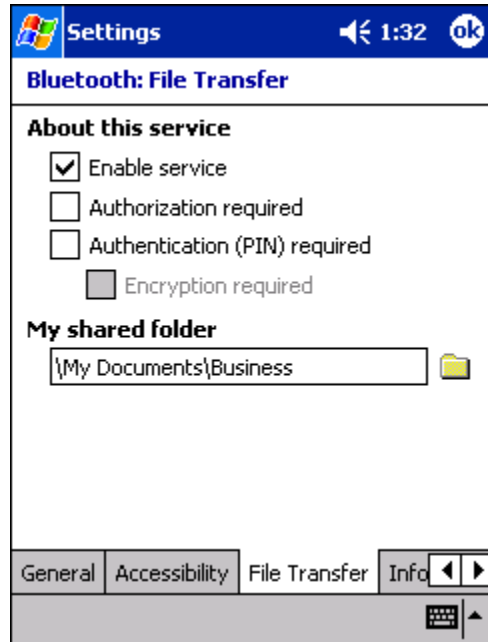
Settings 1:32 ok

Bluetooth: File Transfer

About this service

Enable service

Authorization required

Authentication (PIN) required

Encryption required

My shared folder

\My Documents\Business

General | Accessibility | File Transfer | Info